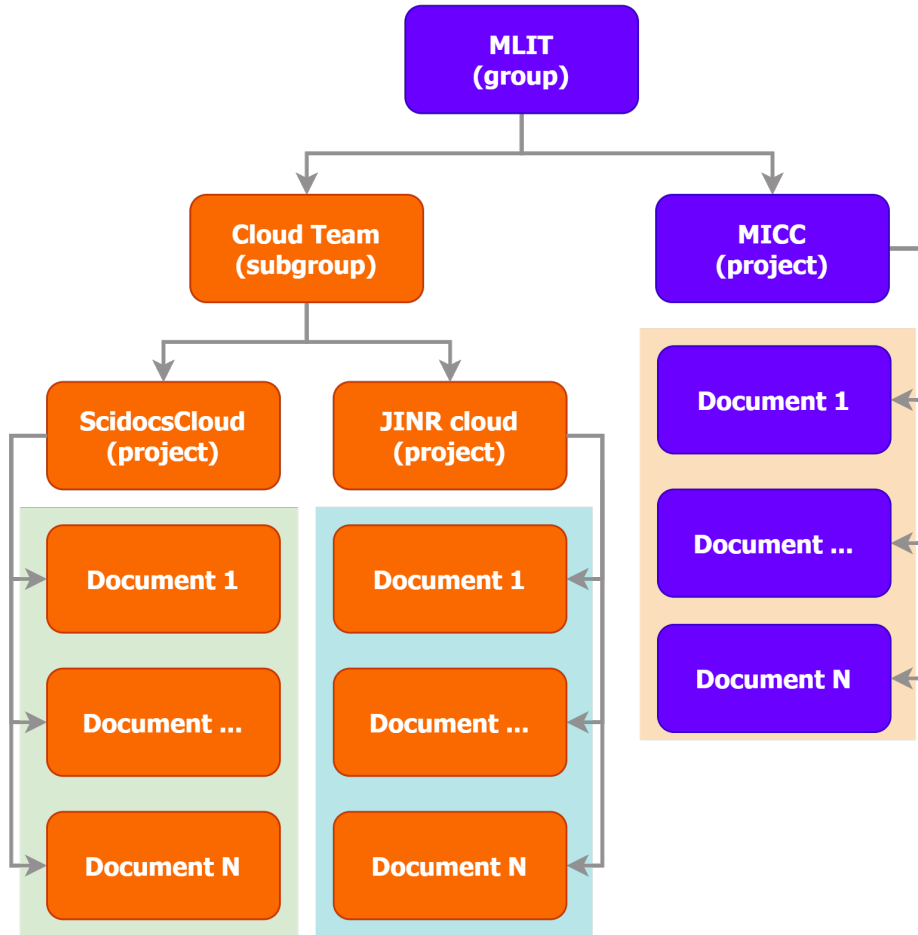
MLIT
(group)

Cloud Team
(subgroup)

MICC
(project)

ScidocsCloud
(project)

JINR cloud
(project)

Document 1

Document ...

Document N

Document 1

Document ...

Document N

Document 1

Document ...

Document N